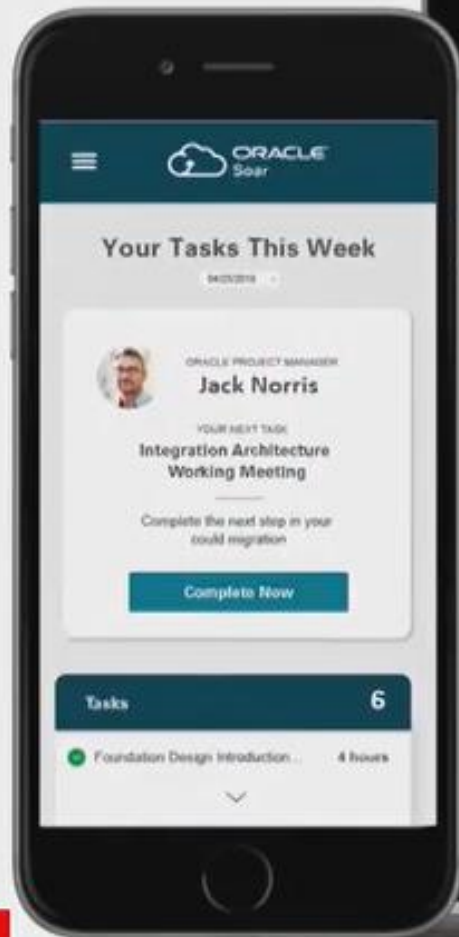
ORACLE Soar

Your Tasks This Week

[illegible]

ORACLE PROJECT MANAGER
Jack Norris

YOUR NEXT TASK
Integration Architecture Working Meeting

Complete the next step in your could migration

Complete Now

Tasks 6

Foundation Design Introduction... 4 hours